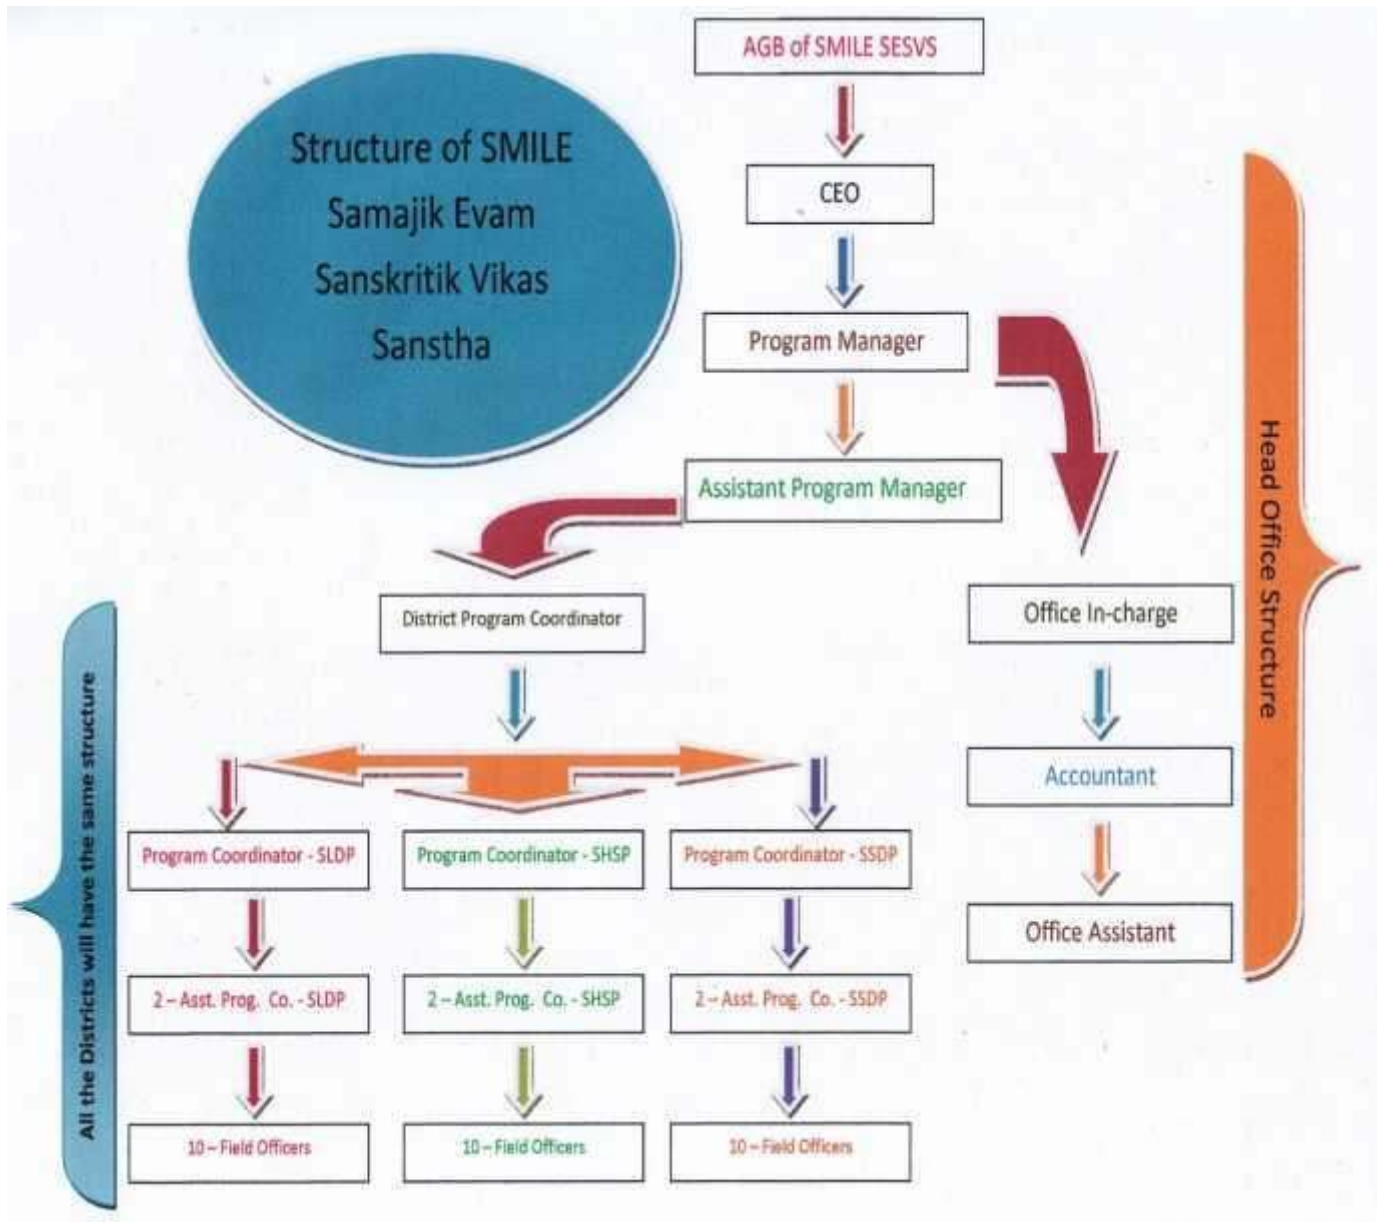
Structure of SMILE Samajik Evam Sanskritik Vikas Sanstha

AGB of SMILE SESVS

CEO

Program Manager

Assistant Program Manager

District Program Coordinator

Program Coordinator - SLDP

Program Coordinator - SHSP

Program Coordinator - SSDP

2 – Asst. Prog. Co. - SLDP

2 – Asst. Prog. Co. - SHSP

2 – Asst. Prog. Co. - SSDP

10 – Field Officers

10 – Field Officers

10 – Field Officers

All the Districts will have the same structure

Office In-charge

Accountant

Office Assistant

Head Office Structure